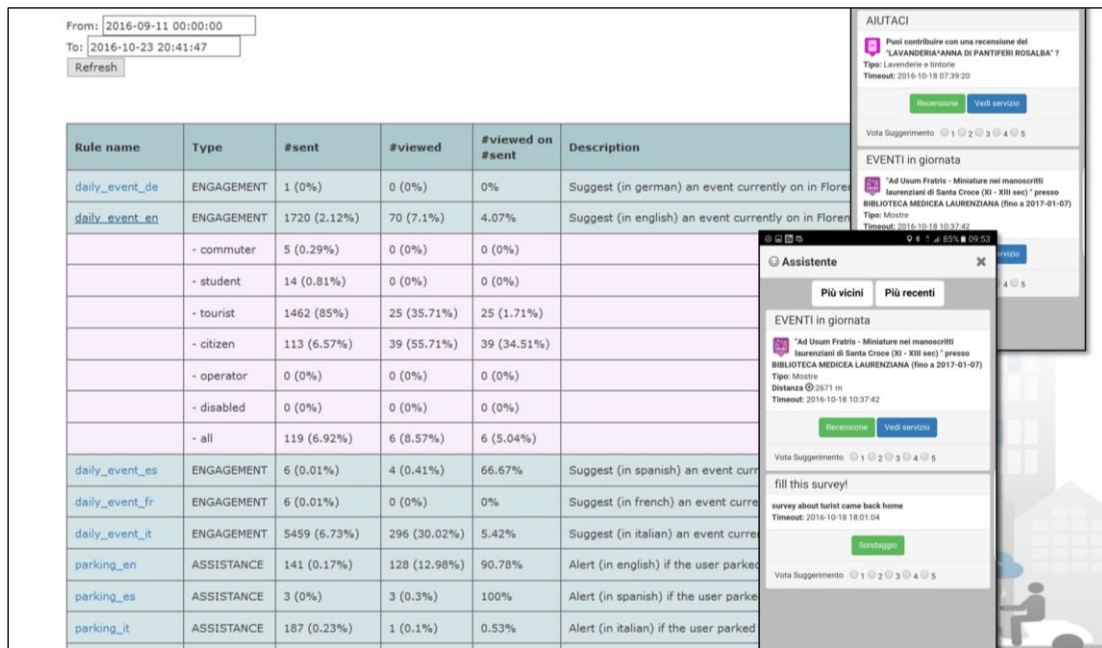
From: 2016-09-11 00:00:00
To: 2016-10-23 20:41:47
Refresh

| Rule name | Type | #sent | #viewed | #viewed on #sent | Description |
|---|---|---|---|---|---|
| daily_event_de | ENGAGEMENT | 1 (0%) | 0 (0%) | 0% | Suggest (in german) an event currently on in Floren |
| daily_event_en | ENGAGEMENT | 1720 (2.12%) | 70 (7.1%) | 4.07% | Suggest (in english) an event currently on in Floren |
| | - commuter | 5 (0.29%) | 0 (0%) | 0 (0%) | |
| | - student | 14 (0.81%) | 0 (0%) | 0 (0%) | |
| | - tourist | 1462 (85%) | 25 (35.71%) | 25 (1.71%) | |
| | - citizen | 113 (6.57%) | 39 (55.71%) | 39 (34.51%) | |
| | - operator | 0 (0%) | 0 (0%) | 0 (0%) | |
| | - disabled | 0 (0%) | 0 (0%) | 0 (0%) | |
| | - all | 119 (6.92%) | 6 (8.57%) | 6 (5.04%) | |
| daily_event_es | ENGAGEMENT | 6 (0.01%) | 4 (0.41%) | 66.67% | Suggest (in spanish) an event curr |
| daily_event_fr | ENGAGEMENT | 6 (0.01%) | 0 (0%) | 0% | Suggest (in french) an event curre |
| daily_event_it | ENGAGEMENT | 5459 (6.73%) | 296 (30.02%) | 5.42% | Suggest (in italian) an event curre |
| parking_en | ASSISTANCE | 141 (0.17%) | 128 (12.98%) | 90.78% | Alert (in english) if the user parke |
| parking_es | ASSISTANCE | 3 (0%) | 3 (0.3%) | 100% | Alert (in spanish) if the user parke |
| parking_it | ASSISTANCE | 187 (0.23%) | 1 (0.1%) | 0.53% | Alert (in italian) if the user parked |

AIUTACI
Puoi contribuire con una recensione del "LAVANDERIA^ANNA DI PANTIFERI ROSALBA" ?
Tipo: Lavanderie e tintorie
Timeout: 2016-10-18 07:39:20
Recensione Vedi servizio
Vota Suggerimento 1 2 3 4 5
EVENTI in giornata
"Ad Usum Fratris - Miniature nei manoscritti laurenziani di Santa Croce (XI - XIII sec) " presso BIBLIOTECA MEDICEA LAURENZIANA (fino a 2017-01-07)
Tipo: Mostre
Timeout: 2016-10-18 10:37:42
4 5

85% 09:53
Assistente
Più vicini Più recenti
EVENTI in giornata
"Ad Usum Fratris - Miniature nei manoscritti laurenziani di Santa Croce (XI - XIII sec) " presso BIBLIOTECA MEDICEA LAURENZIANA (fino a 2017-01-07)
Tipo: Mostre
Distanza: 2671 m
Timeout: 2016-10-18 10:37:42
Recensione Vedi servizio
Vota Suggerimento 1 2 3 4 5
fill this survey!
survey about turist came back home
Timeout: 2016-10-18 18:01:04
Sondaggio
Vota Suggerimento 1 2 3 4 5